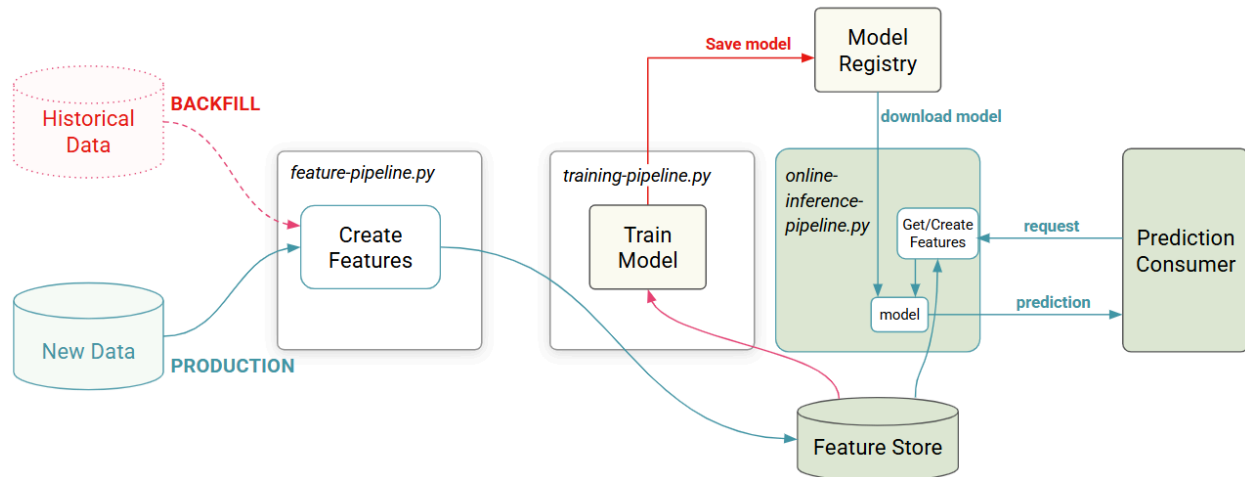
Save model

Model Registry

Historical Data

BACKFILL

download model

feature-pipeline.py

training-pipeline.py

online-inference-pipeline.py

Create Features

Train Model

Get/Create Features

request

Prediction Consumer

prediction

model

New Data

PRODUCTION

Feature Store